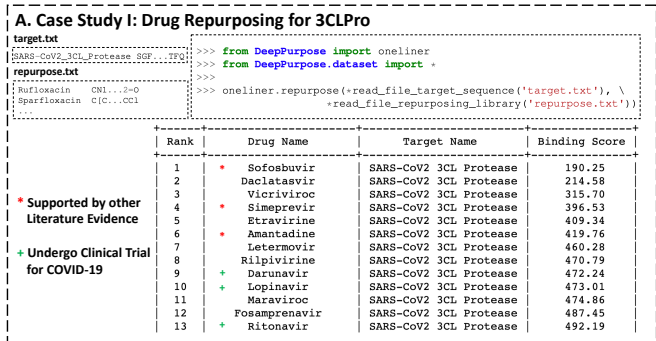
A. Case Study I: Drug Repurposing for 3CLPro

target.txt

SARS-CoV2_3CL_Protease SGF...TFQ

repurpose.txt

Rufloxacin CN1...2=O
Sparfloxacin C[C...CCl
....

>>> from DeepPurpose import oneliner
>>> from DeepPurpose.dataset import *
>>>
>>> oneliner.repurpose(*read_file_target_sequence('target.txt'), \
*read_file_repurposing_library('repurpose.txt'))

* Supported by other Literature Evidence

+ Undergo Clinical Trial for COVID-19

| Rank | Drug Name | Target Name | Binding Score |
|---|---|---|---|
| 1 | * Sofosbuvir | SARS-CoV2 3CL Protease | 190.25 |
| 2 | Daclatasvir | SARS-CoV2 3CL Protease | 214.58 |
| 3 | Vicriviroc | SARS-CoV2 3CL Protease | 315.70 |
| 4 | * Simeprevir | SARS-CoV2 3CL Protease | 396.53 |
| 5 | Etravirine | SARS-CoV2 3CL Protease | 409.34 |
| 6 | * Amantadine | SARS-CoV2 3CL Protease | 419.76 |
| 7 | Letermovir | SARS-CoV2 3CL Protease | 460.28 |
| 8 | Rilpivirine | SARS-CoV2 3CL Protease | 470.79 |
| 9 | + Darunavir | SARS-CoV2 3CL Protease | 472.24 |
| 10 | + Lopinavir | SARS-CoV2 3CL Protease | 473.01 |
| 11 | Maraviroc | SARS-CoV2 3CL Protease | 474.86 |
| 12 | Fosamprenavir | SARS-CoV2 3CL Protease | 487.45 |
| 13 | + Ritonavir | SARS-CoV2 3CL Protease | 492.19 |